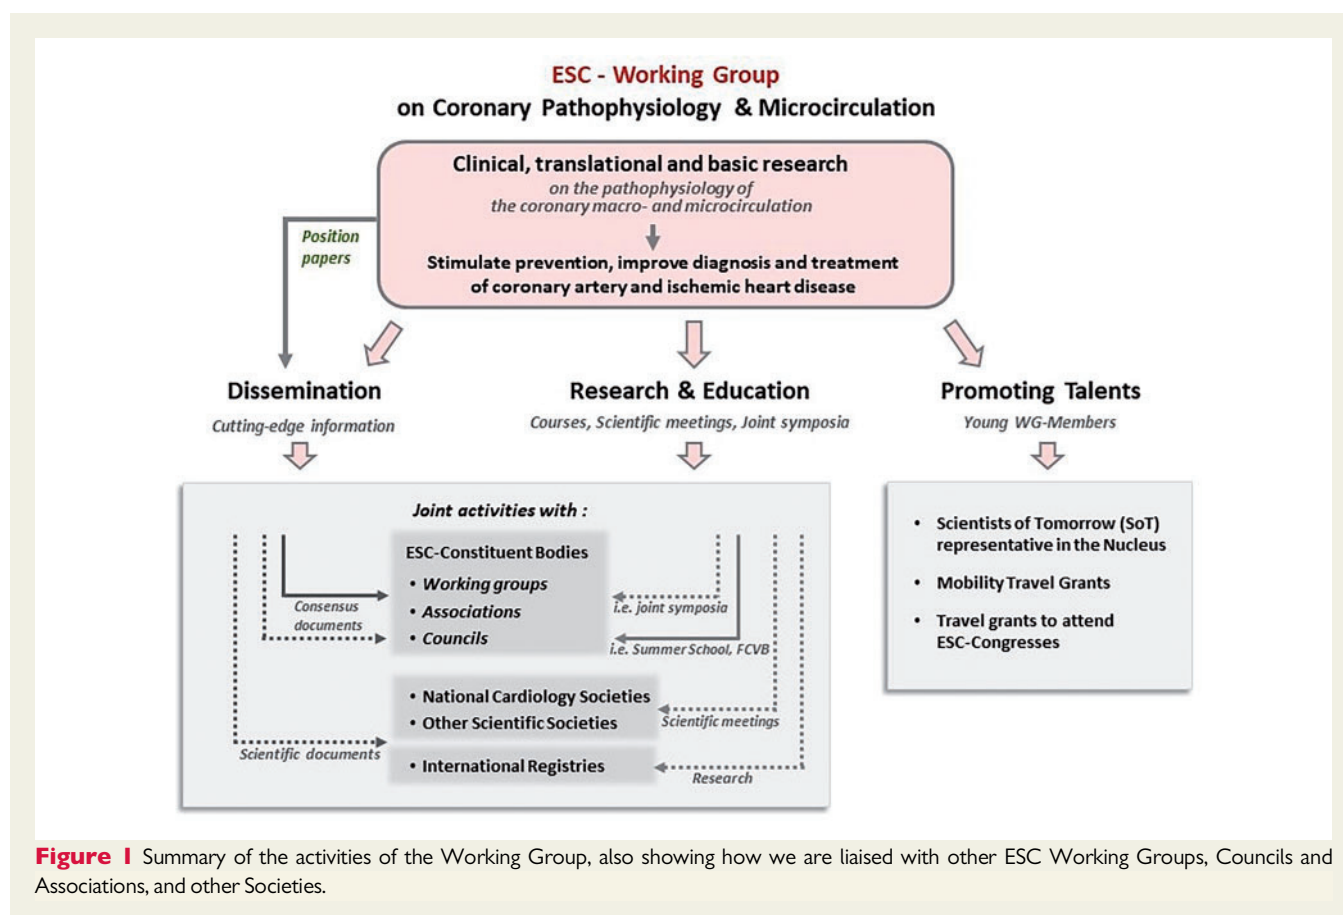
ESC - Working Group
on Coronary Pathophysiology & Microcirculation

Clinical, translational and basic research
on the pathophysiology of the coronary macro- and microcirculation

Stimulate prevention, improve diagnosis and treatment of coronary artery and ischemic heart disease

Position papers

Dissemination
Cutting-edge information

Research & Education
Courses, Scientific meetings, Joint symposia

Promoting Talents
Young WG-Members

Joint activities with :

ESC-Constituent Bodies
• Working groups
• Associations
• Councils

Consensus documents

i.e. joint symposia

i.e. Summer School, FCVB

• National Cardiology Societies
• Other Scientific Societies

Scientific meetings

Scientific documents

• International Registries

Research

• Scientists of Tomorrow (SoT) representative in the Nucleus
• Mobility Travel Grants
• Travel grants to attend ESC-Congresses

Figure 1 Summary of the activities of the Working Group, also showing how we are liaised with other ESC Working Groups, Councils and Associations, and other Societies.